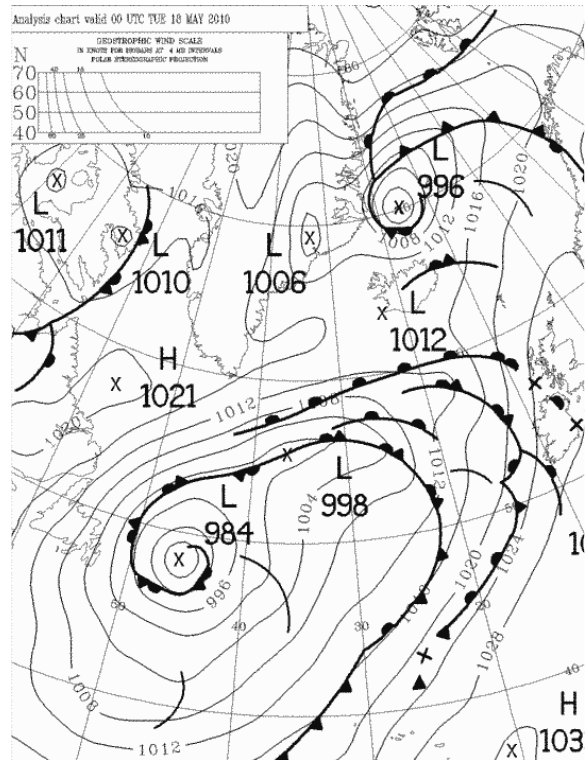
Analysis chart valid 00 UTC TUE 18 MAY 2010

GEOSTROPHIC WIND SCALE
IN KNOTS FOR ISOBARS AT 4 MB INTERVALS
POLAR STEREOGRAPHIC PROJECTION

N
70
60
50
40

L
1011

L
1010

L
1006

L
996

1016

1020

1008

1012

1016

1020

L
1012

H
1021

1012

1008

1012

L
998

L
984

996

1004

1012

1020

1024

1028

1008

1012

H
103

10

40

30

80

30

40

60

50